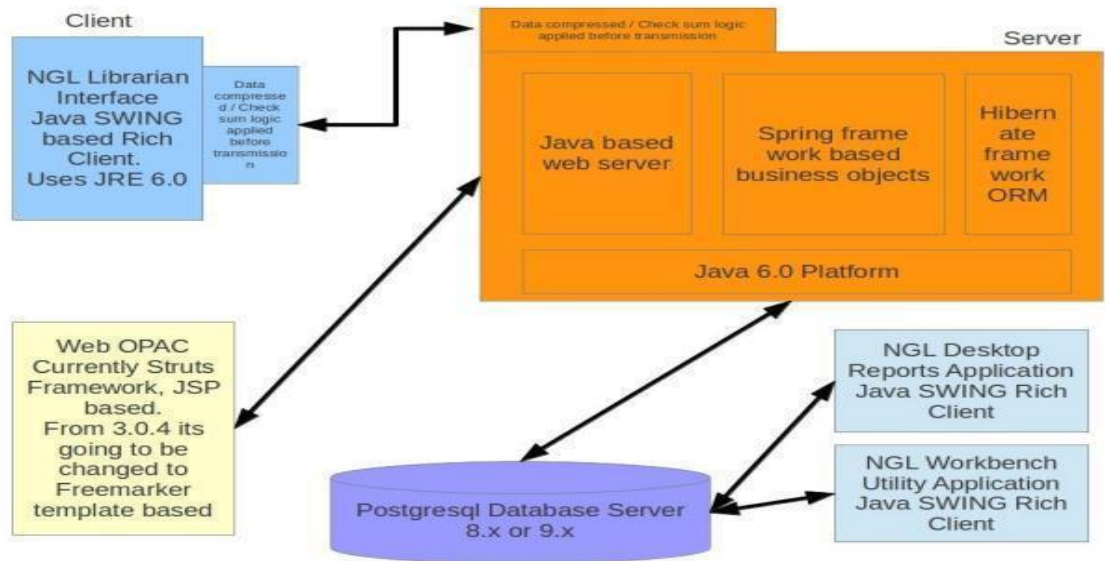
Client

NGL Librarian Interface Java SWING based Rich Client. Uses JRE 6.0

Data compressed / Check sum logic applied before transmission

Data compressed / Check sum logic applied before transmission

Server

Java based web server

Spring frame work based business objects

Hibernate frame work ORM

Java 6.0 Platform

Web OPAC Currently Struts Framework, JSP based. From 3.0.4 its going to be changed to Freemarker template based

NGL Desktop Reports Application Java SWING Rich Client

NGL Workbench Utility Application Java SWING Rich Client

Postgresql Database Server 8.x or 9.x